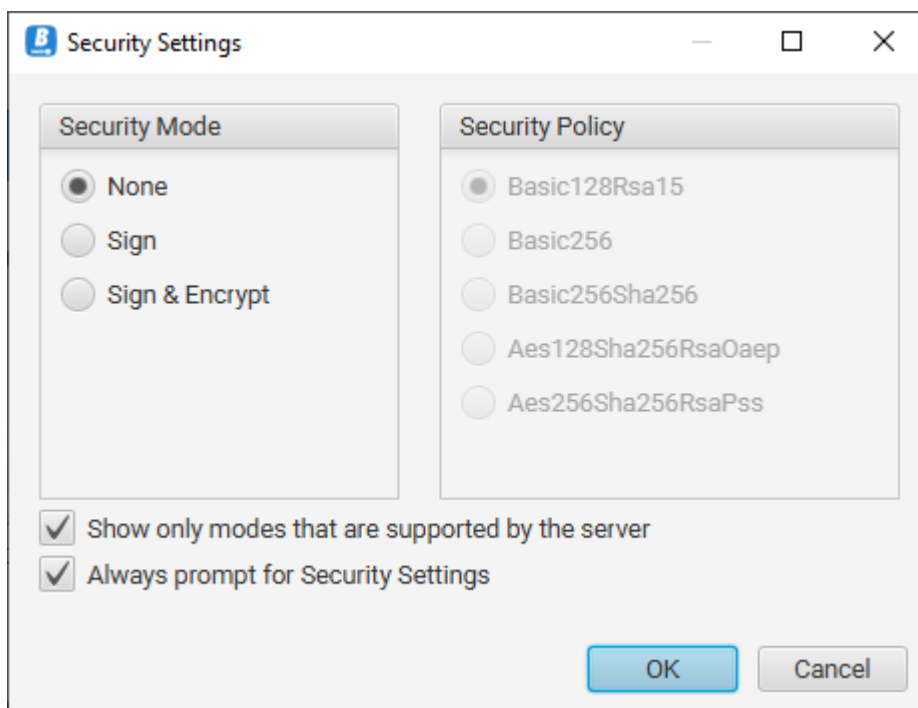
Security Settings

Security Mode

None

Sign

Sign & Encrypt

Security Policy

Basic128Rsa15

Basic256

Basic256Sha256

Aes128Sha256RsaOaep

Aes256Sha256RsaPss

Show only modes that are supported by the server

Always prompt for Security Settings

OK

Cancel